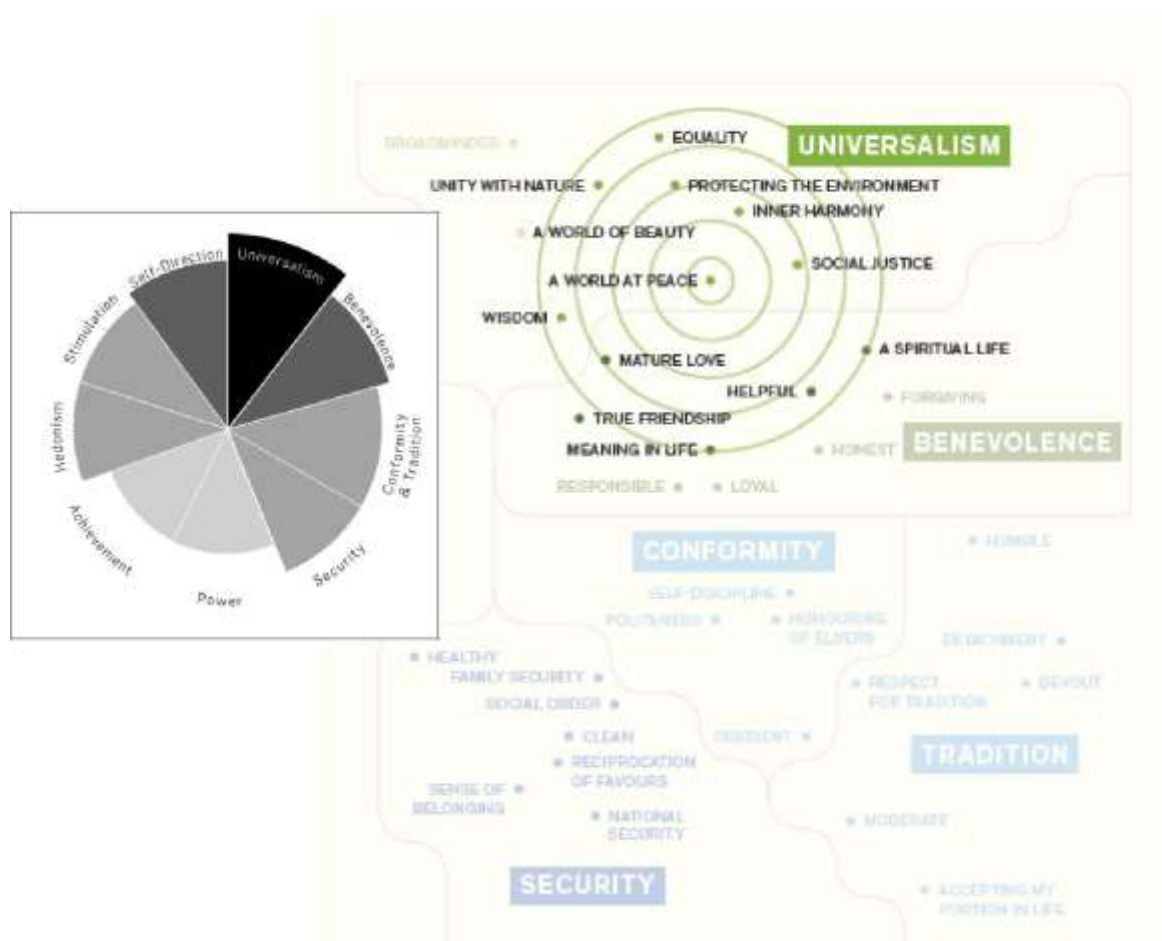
Self-Direction
Universalism
Benevolence
Conformity & Tradition
Security
Power
Achievement
Hedonism
Stimulation

BROADMINDED
EQUALITY
UNIVERSALISM
UNITY WITH NATURE
PROTECTING THE ENVIRONMENT
INNER HARMONY
A WORLD OF BEAUTY
SOCIAL JUSTICE
A WORLD AT PEACE
WISDOM
A SPIRITUAL LIFE
MATURE LOVE
HELPFUL
FORGIVING
TRUE FRIENDSHIP
MEANING IN LIFE
HONEST
BENEVOLENCE
RESPONSIBLE
LOYAL
CONFORMITY
HUMBLE
SELF-DISCIPLINE
POLITENESS
HONOURING OF ELDERS
DETACHMENT
HEALTHY
FAMILY SECURITY
RESPECT FOR TRADITION
DEVOUT
SOCIAL ORDER
CLEAN
OBEDIENT
TRADITION
RECIPROCATION OF FAVOURS
SENSE OF BELONGING
NATIONAL SECURITY
MODERATE
SECURITY
ACCEPTING MY PORTION IN LIFE